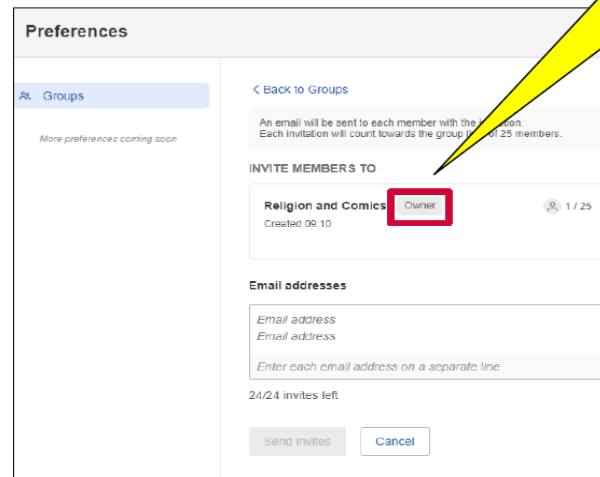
Preferences

Groups

More preferences coming soon

< Back to Groups

An email will be sent to each member with the in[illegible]ation.
Each invitation will count towards the group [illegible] of 25 members.

INVITE MEMBERS TO

Religion and Comics Owner
Created 09:10

1 / 25

Email addresses

Email address
Email address

Enter each email address on a separate line

24/24 invites left

Send invites

Cancel